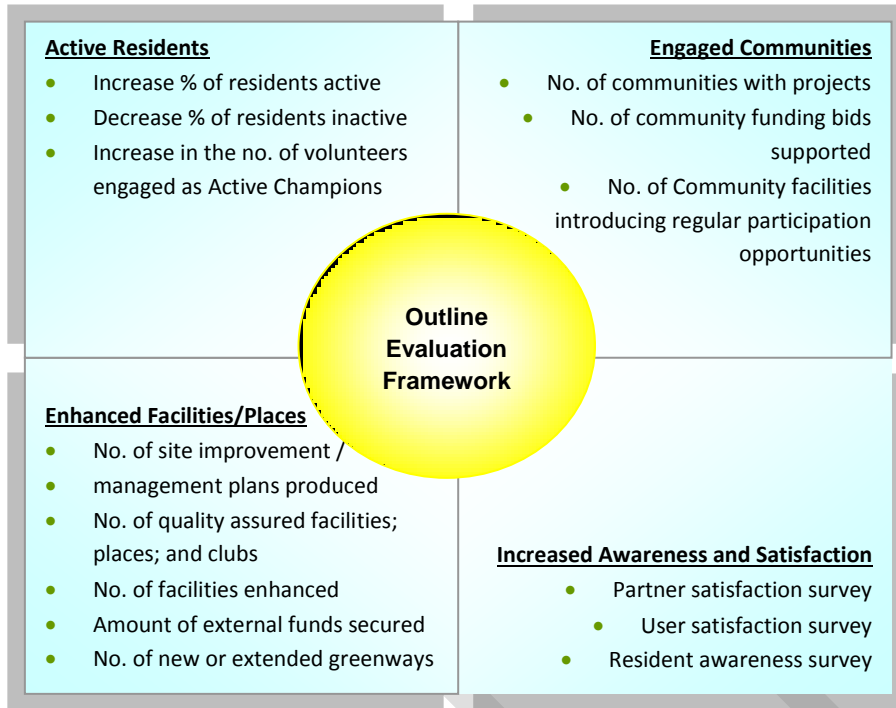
Active Residents
- Increase % of residents active
- Decrease % of residents inactive
- Increase in the no. of volunteers engaged as Active Champions

Engaged Communities
- No. of communities with projects
- No. of community funding bids supported
- No. of Community facilities introducing regular participation opportunities

Outline Evaluation Framework

Enhanced Facilities/Places
- No. of site improvement /
- management plans produced
- No. of quality assured facilities; places; and clubs
- No. of facilities enhanced
- Amount of external funds secured
- No. of new or extended greenways

Increased Awareness and Satisfaction
- Partner satisfaction survey
- User satisfaction survey
- Resident awareness survey